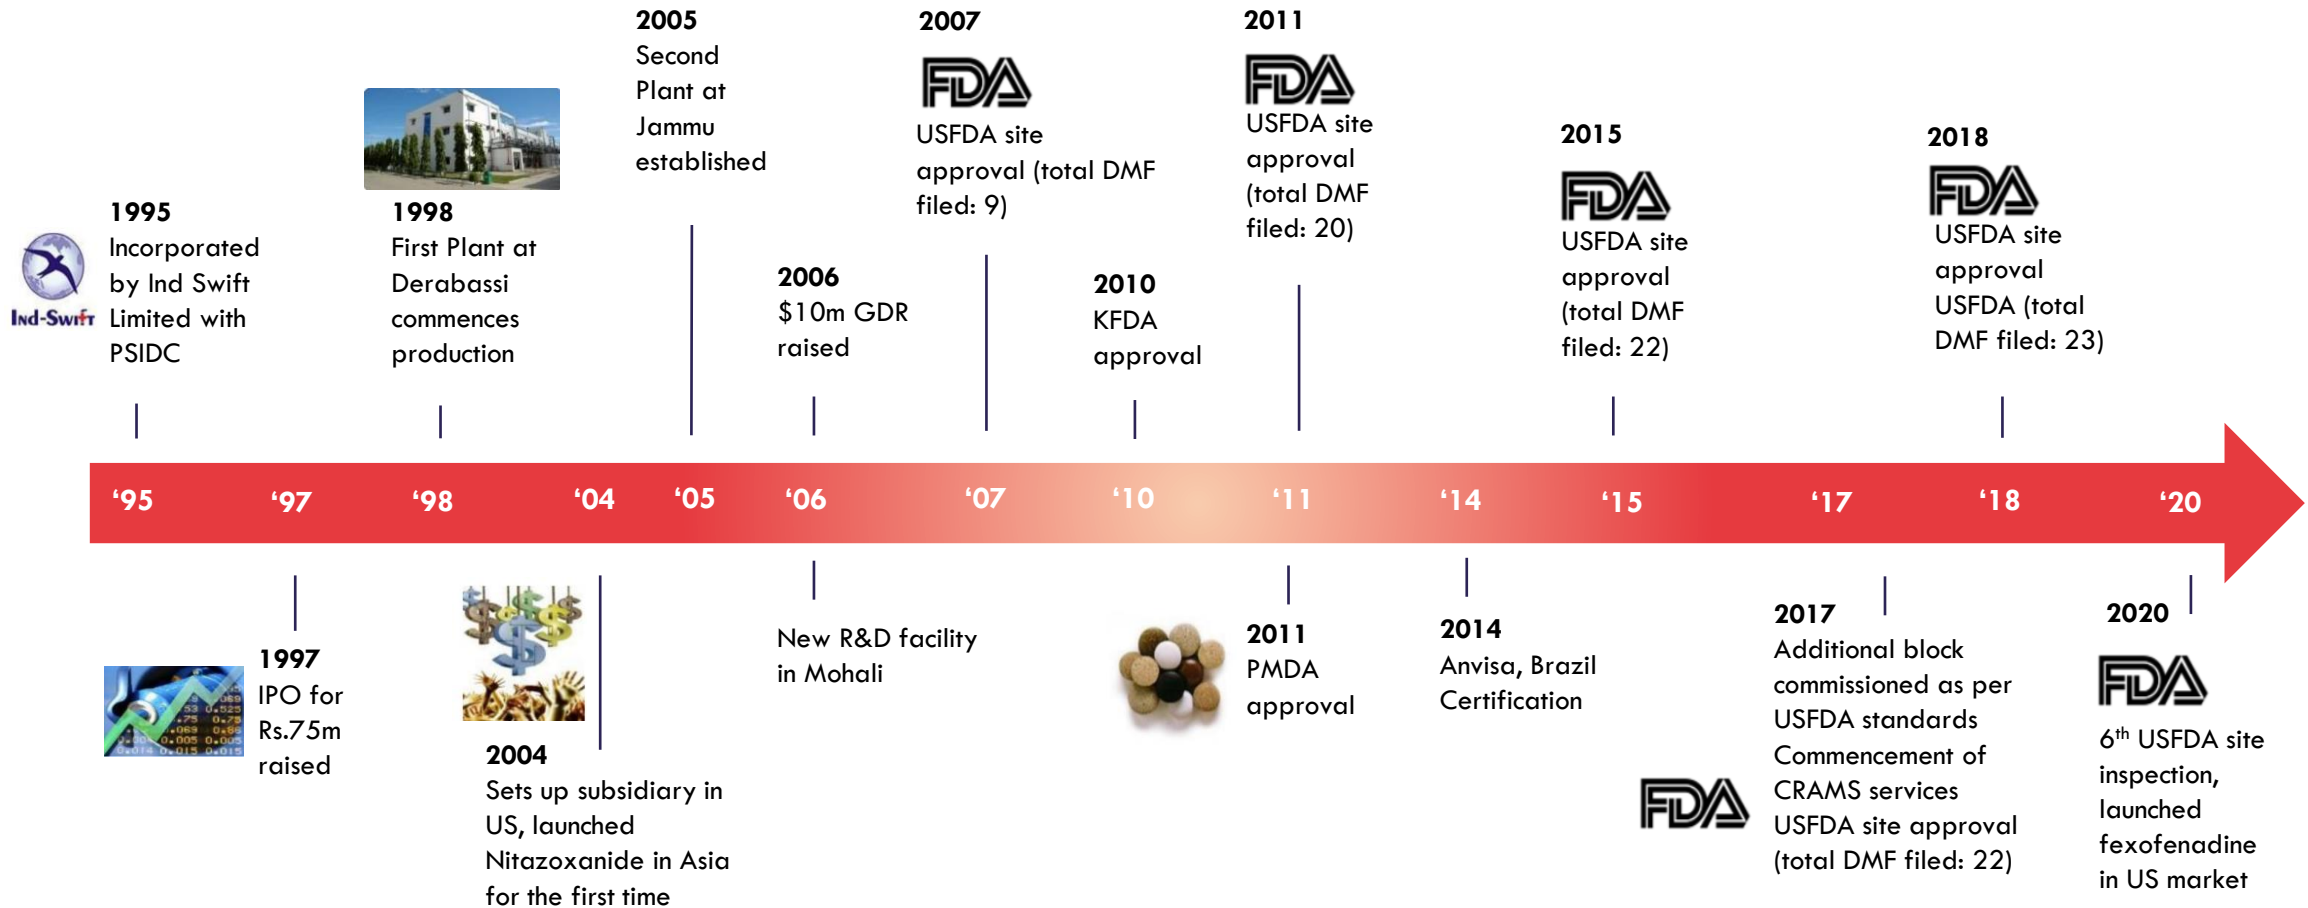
Ind-Swift

1995
Incorporated by Ind Swift Limited with PSIDC

1998
First Plant at Derabassi commences production

2005
Second Plant at Jammu established

2006
$10m GDR raised

2007
FDA
USFDA site approval (total DMF filed: 9)

2010
KFDA approval

2011
FDA
USFDA site approval (total DMF filed: 20)

2015
FDA
USFDA site approval (total DMF filed: 22)

2018
FDA
USFDA site approval USFDA (total DMF filed: 23)

'95 '97 '98 '04 '05 '06 '07 '10 '11 '14 '15 '17 '18 '20

1997
IPO for Rs.75m raised

2004
Sets up subsidiary in US, launched Nitazoxanide in Asia for the first time

New R&D facility in Mohali

2011
PMDA approval

2014
Anvisa, Brazil Certification

FDA

2017
Additional block commissioned as per USFDA standards
Commencement of CRAMS services
USFDA site approval (total DMF filed: 22)

2020
FDA
6$^{th}$ USFDA site inspection, launched fexofenadine in US market